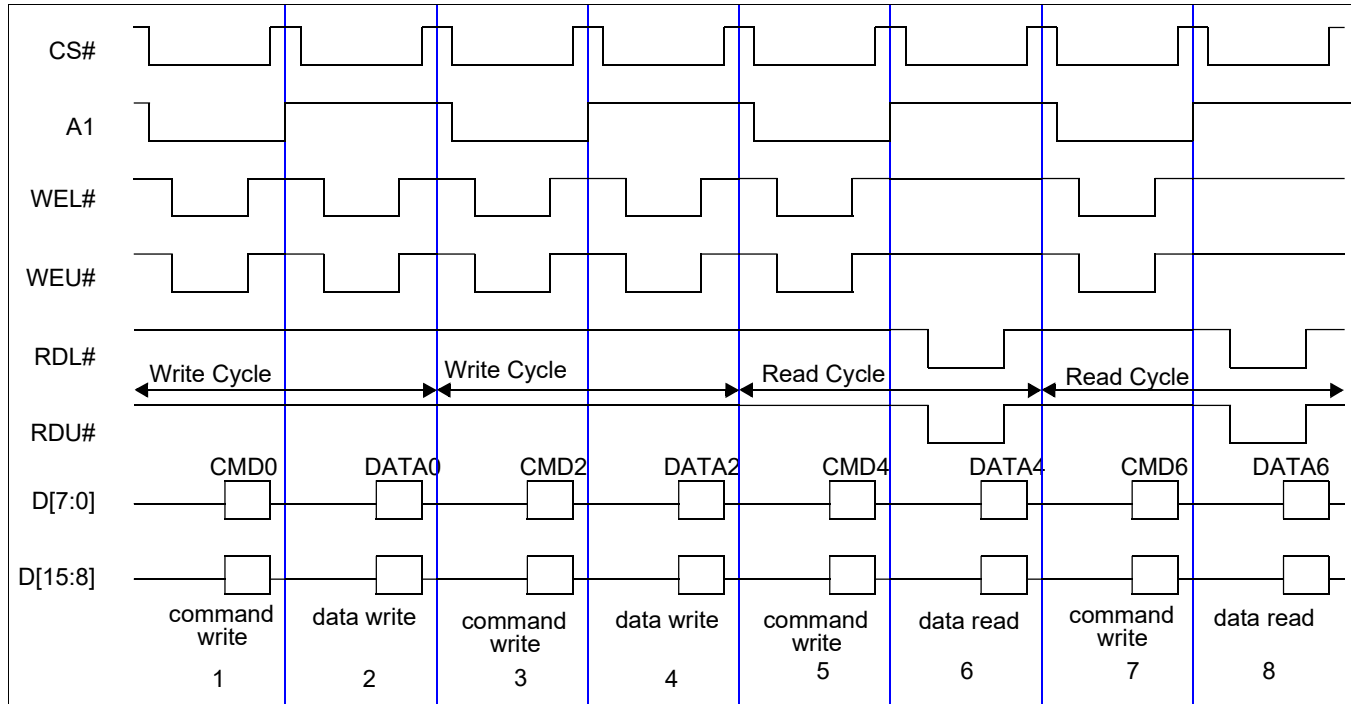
CS#

A1

WEL#

WEU#

RDL#

Write Cycle

Write Cycle

Read Cycle

Read Cycle

RDU#

CMD0

DATA0

CMD2

DATA2

CMD4

DATA4

CMD6

DATA6

D[7:0]

D[15:8]

command write

data write

command write

data write

command write

data read

command write

data read

1

2

3

4

5

6

7

8